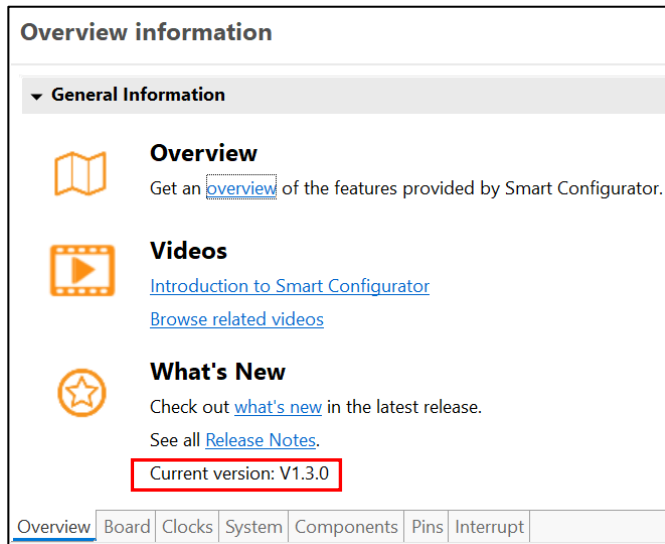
Overview information

General Information

Overview

Get an overview of the features provided by Smart Configurator.

Videos

Introduction to Smart Configurator

Browse related videos

What's New

Check out what's new in the latest release.

See all Release Notes.

Current version: V1.3.0

Overview | Board | Clocks | System | Components | Pins | Interrupt